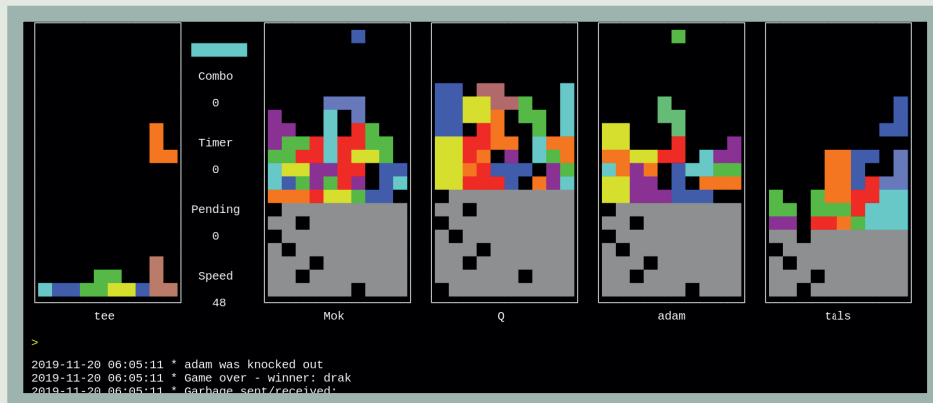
Combo

0

Timer

0

Pending

0

Speed

48

tee

Mok

Q

adam

tals

>

2019-11-20 06:05:11 * adam was knocked out
2019-11-20 06:05:11 * Game over - winner: drak
2019-11-20 06:05:11 * Garbage sent/received: